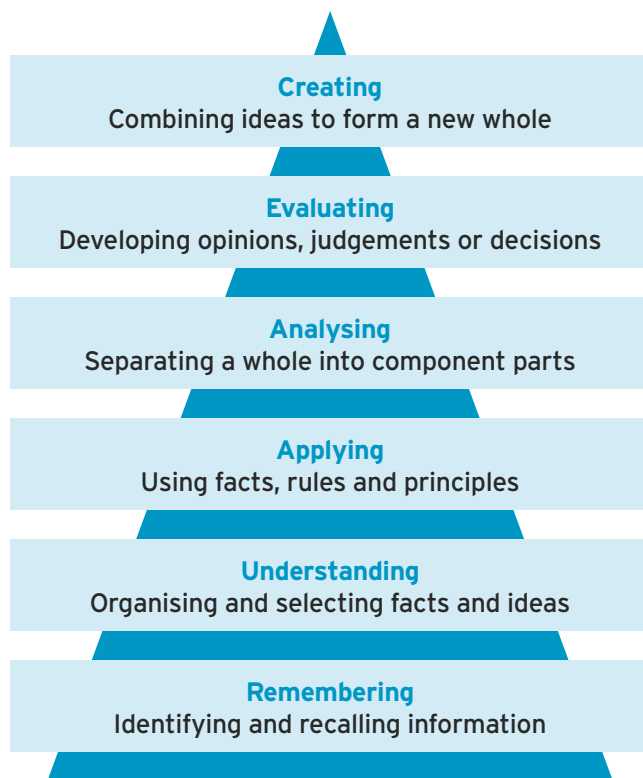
Creating
Combining ideas to form a new whole

Evaluating
Developing opinions, judgements or decisions

Analysing
Separating a whole into component parts

Applying
Using facts, rules and principles

Understanding
Organising and selecting facts and ideas

Remembering
Identifying and recalling information